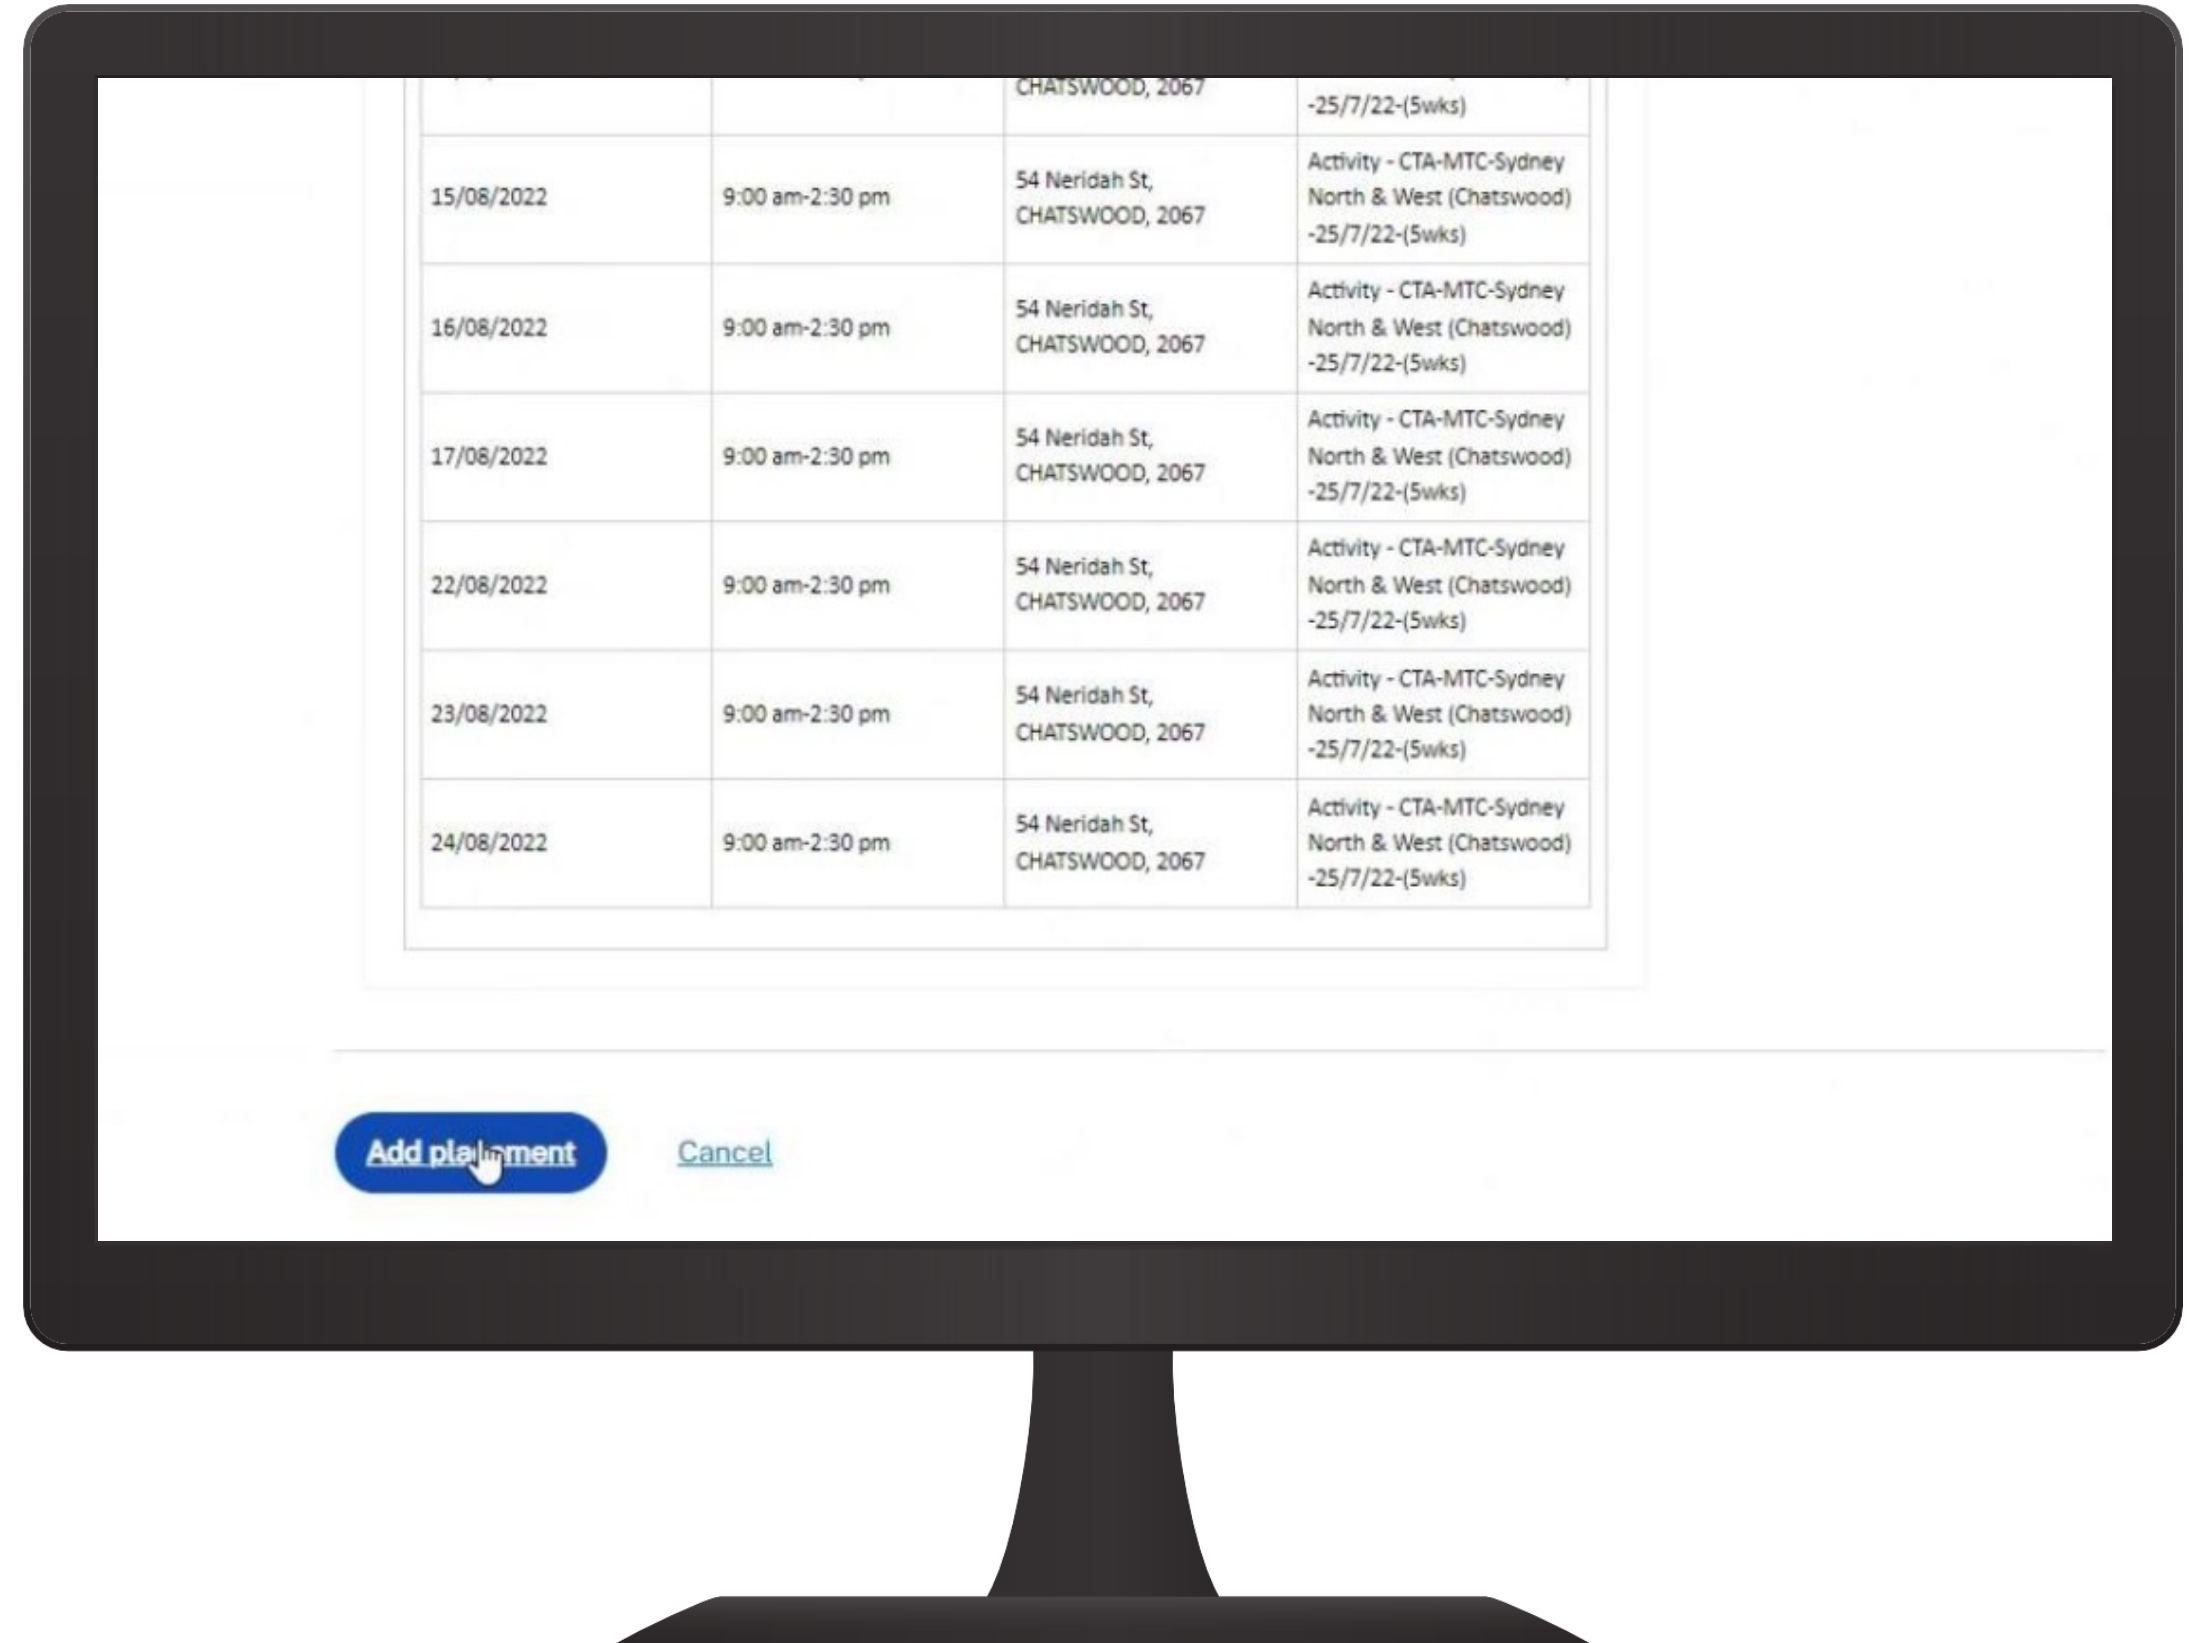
| | | CHATSWOOD, 2067 | -25/7/22-(5wks) |
|---|---|---|---|
| 15/08/2022 | 9:00 am-2:30 pm | 54 Neridah St, CHATSWOOD, 2067 | Activity - CTA-MTC-Sydney North & West (Chatswood) -25/7/22-(5wks) |
| 16/08/2022 | 9:00 am-2:30 pm | 54 Neridah St, CHATSWOOD, 2067 | Activity - CTA-MTC-Sydney North & West (Chatswood) -25/7/22-(5wks) |
| 17/08/2022 | 9:00 am-2:30 pm | 54 Neridah St, CHATSWOOD, 2067 | Activity - CTA-MTC-Sydney North & West (Chatswood) -25/7/22-(5wks) |
| 22/08/2022 | 9:00 am-2:30 pm | 54 Neridah St, CHATSWOOD, 2067 | Activity - CTA-MTC-Sydney North & West (Chatswood) -25/7/22-(5wks) |
| 23/08/2022 | 9:00 am-2:30 pm | 54 Neridah St, CHATSWOOD, 2067 | Activity - CTA-MTC-Sydney North & West (Chatswood) -25/7/22-(5wks) |
| 24/08/2022 | 9:00 am-2:30 pm | 54 Neridah St, CHATSWOOD, 2067 | Activity - CTA-MTC-Sydney North & West (Chatswood) -25/7/22-(5wks) |

Add placement

Cancel